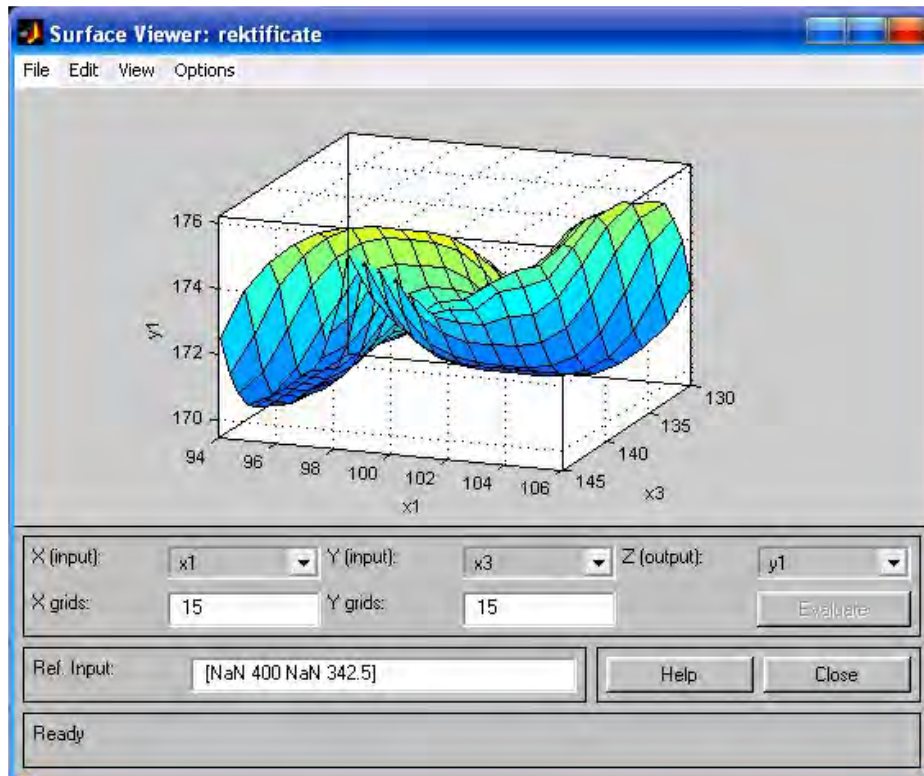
Surface Viewer: rektificate

File Edit View Options

176
174
172
170
y1
94
96
98
100
102
104
106
x1
130
135
140
145
x3

X (input): x1
Y (input): x3
Z (output): y1
X grids: 15
Y grids: 15
Evaluate

Ref. Input: [NaN 400 NaN 342.5]
Help
Close

Ready